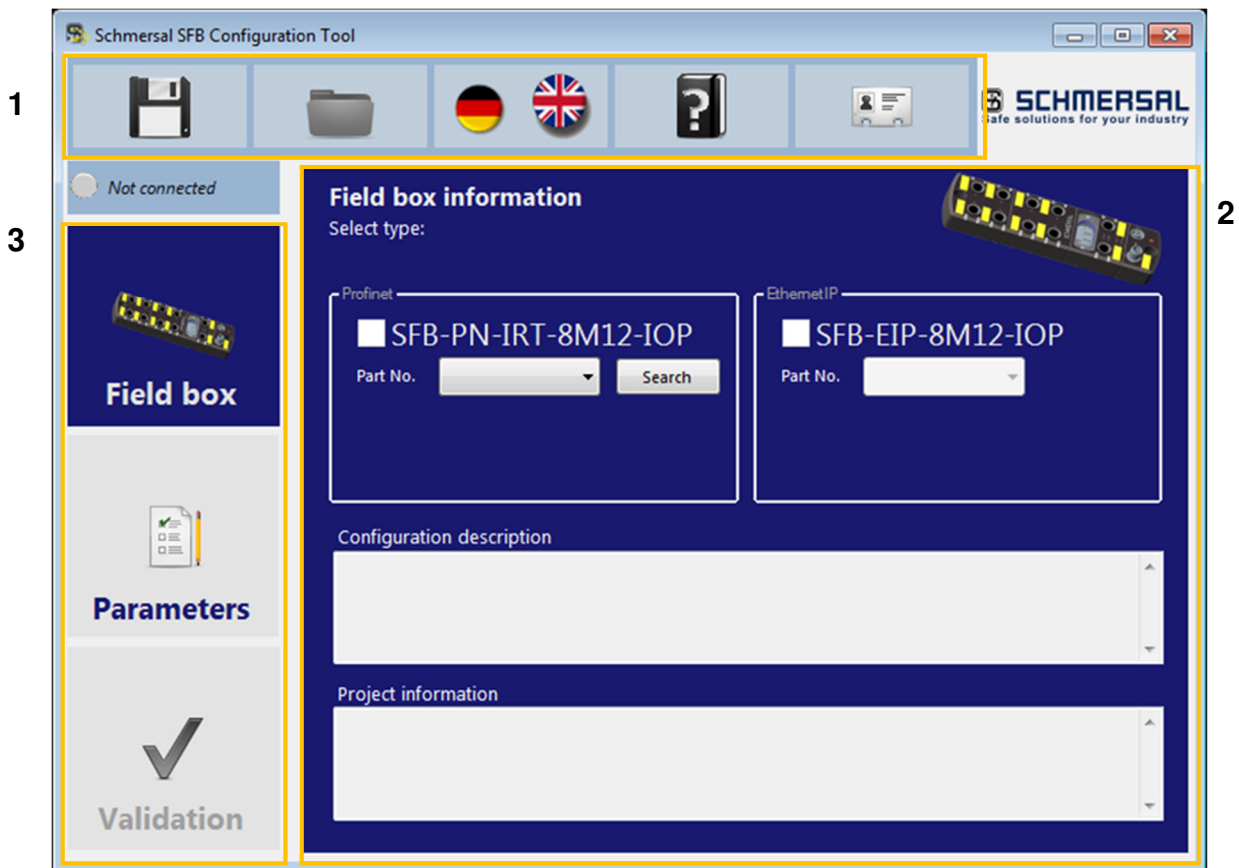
Schmersal SFB Configuration Tool

1

SCHMERSAL
Safe solutions for your industry

Not connected

3

2

Field box information
Select type:

Profinet
SFB-PN-IRT-8M12-IOP
Part No.
Search

EthernetIP
SFB-EIP-8M12-IOP
Part No.

Configuration description

Project information

Field box

Parameters

Validation